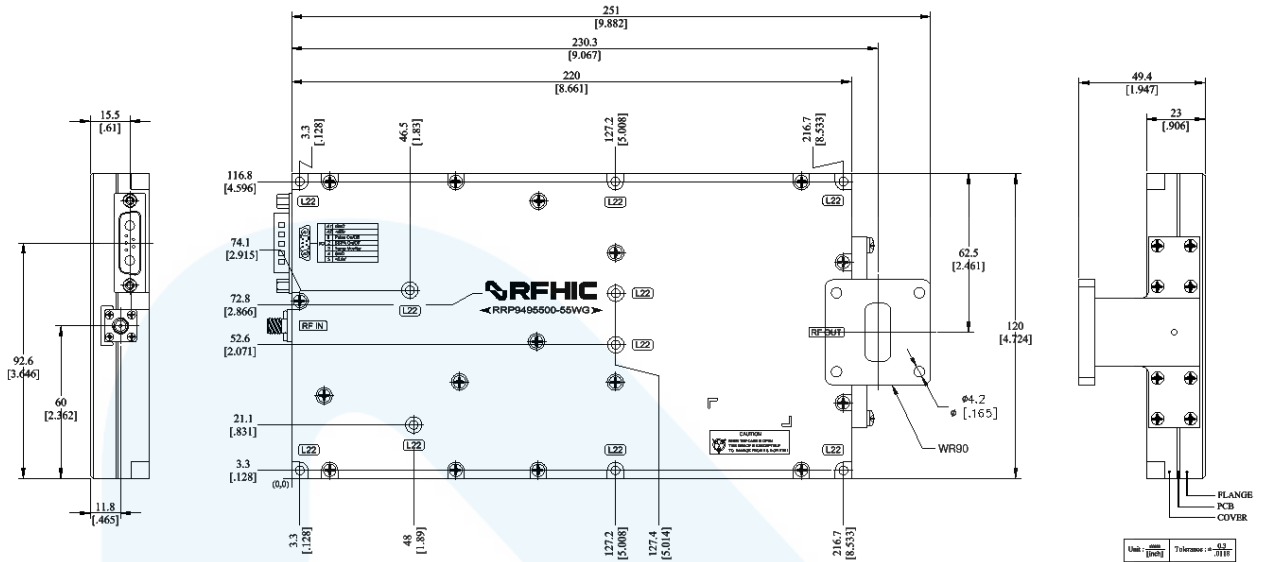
15.5
[.61]

92.6
[3.646]

60
[2.362]

11.8
[.465]

251
[9.882]

230.3
[9.067]

220
[8.661]

3.3
[.128]

46.5
[1.83]

127.2
[5.008]

216.7
[8.533]

116.8
[4.596]

74.1
[2.915]

72.8
[2.866]

52.6
[2.071]

21.1
[.831]

3.3
[.128]

(0,0)

L22
L22
L22
L22
L22
L22
L22
L22
L22
L22

RF IN

RFHIC
RRP9495500-55WG

RF OUT

62.5
[2.461]

120
[4.724]

ø4.2
ø [.165]

WR90

CAUTION

3.3
[.128]

48
[1.89]

127.2
[5.008]

127.4
[5.014]

216.7
[8.533]

49.4
[1.947]

23
[.906]

FLANGE
PCB
COVER

Unit : $\frac{mm}{[inch]}$ Tolerance : $\pm\frac{0.3}{.0118}$